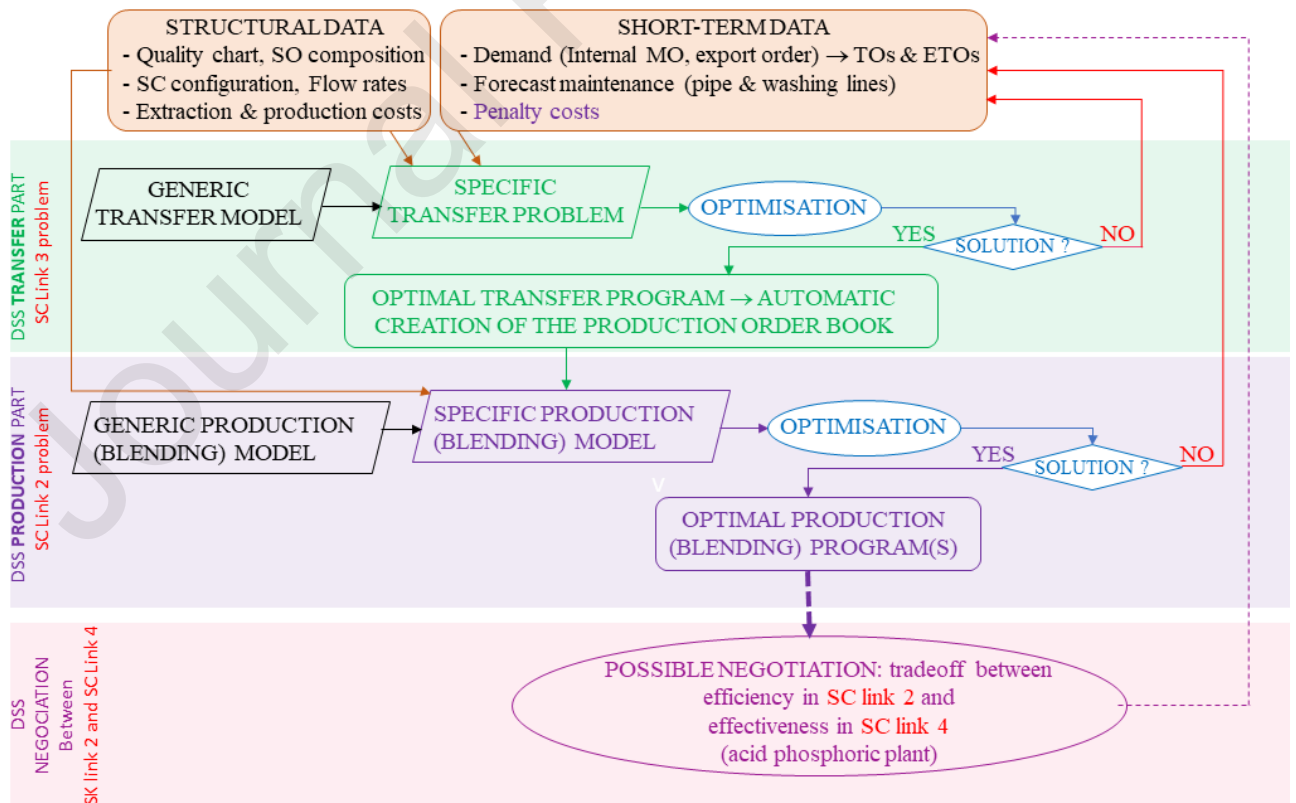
STRUCTURAL DATA
- Quality chart, SO composition
- SC configuration, Flow rates
- Extraction & production costs

SHORT-TERM DATA
- Demand (Internal MO, export order) → TOs & ETOs
- Forecast maintenance (pipe & washing lines)
- Penalty costs

DSS TRANSFER PART
SC Link 3 problem

GENERIC TRANSFER MODEL

SPECIFIC TRANSFER PROBLEM

OPTIMISATION

SOLUTION ?

YES

NO

OPTIMAL TRANSFER PROGRAM → AUTOMATIC CREATION OF THE PRODUCTION ORDER BOOK

DSS PRODUCTION PART
SC Link 2 problem

GENERIC PRODUCTION (BLENDING) MODEL

SPECIFIC PRODUCTION (BLENDING) MODEL

OPTIMISATION

SOLUTION ?

YES

NO

OPTIMAL PRODUCTION (BLENDING) PROGRAM(S)

DSS NEGOCIATION Between SK link 2 and SC Link 4

POSSIBLE NEGOTIATION: tradeoff between efficiency in SC link 2 and effectiveness in SC link 4 (acid phosphoric plant)

Journal